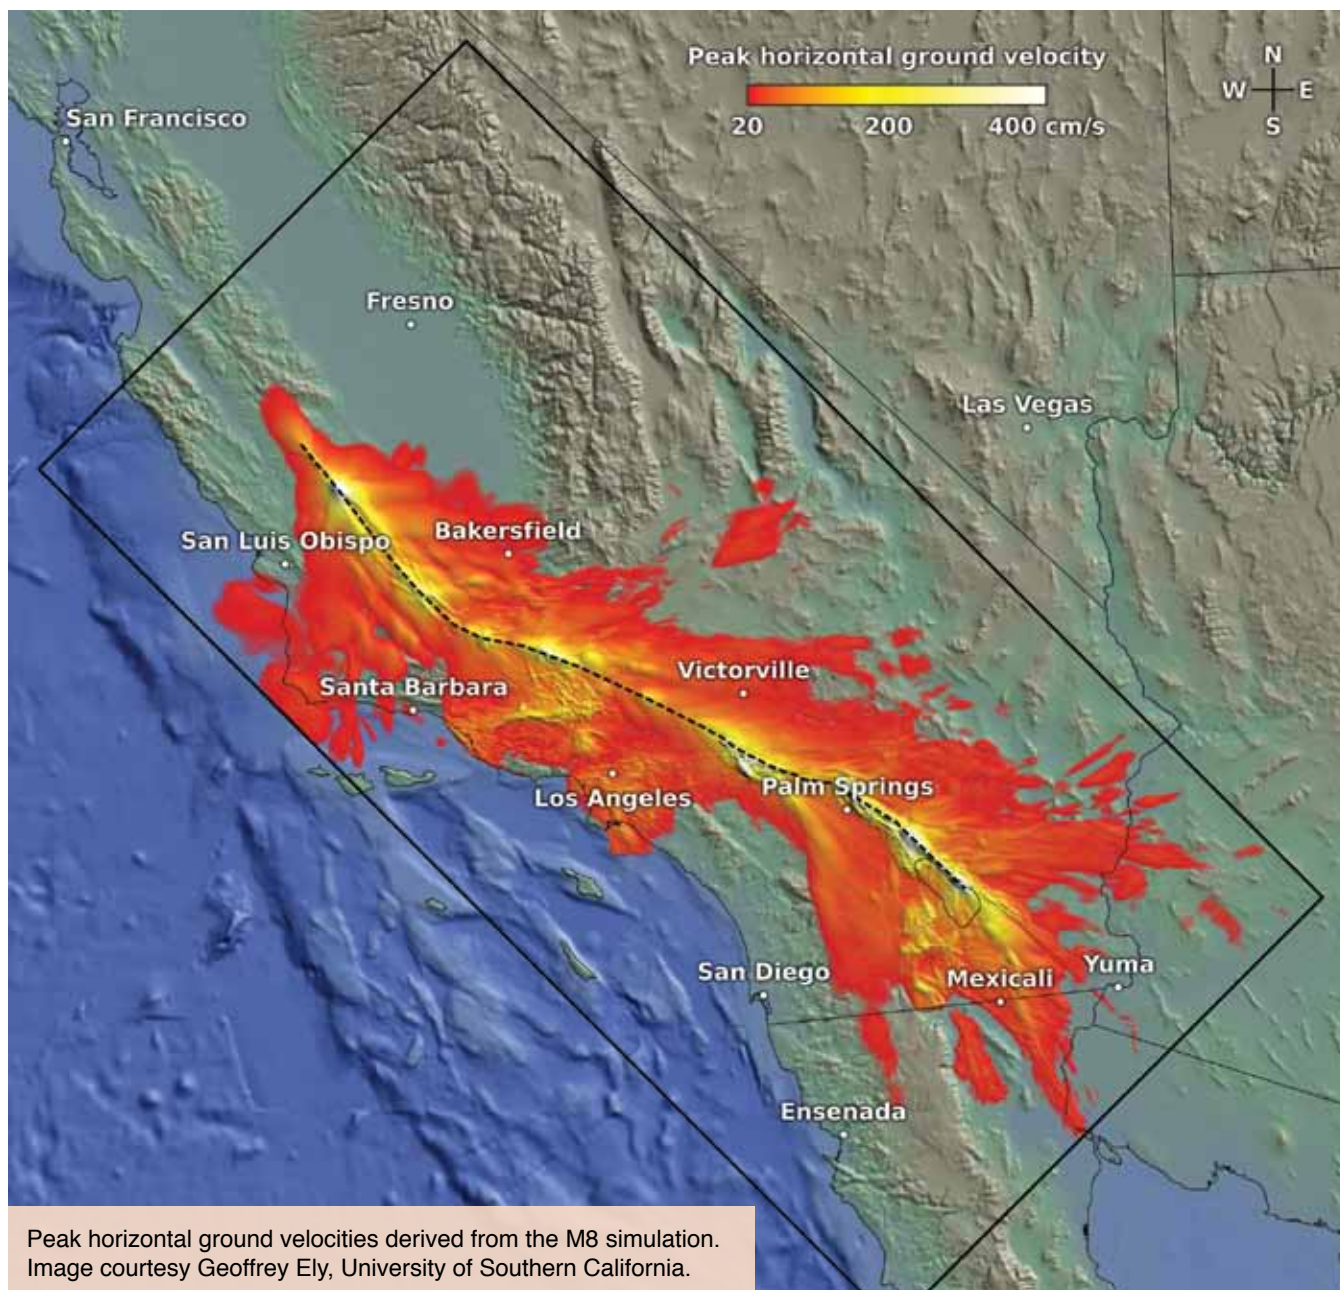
Peak horizontal ground velocity
20 200 400 cm/s

N
W E
S

San Francisco

Fresno

Las Vegas

San Luis Obispo

Bakersfield

Victorville

Santa Barbara

Los Angeles

Palm Springs

San Diego

Mexicali

Yuma

Ensenada

Peak horizontal ground velocities derived from the M8 simulation. Image courtesy Geoffrey Ely, University of Southern California.